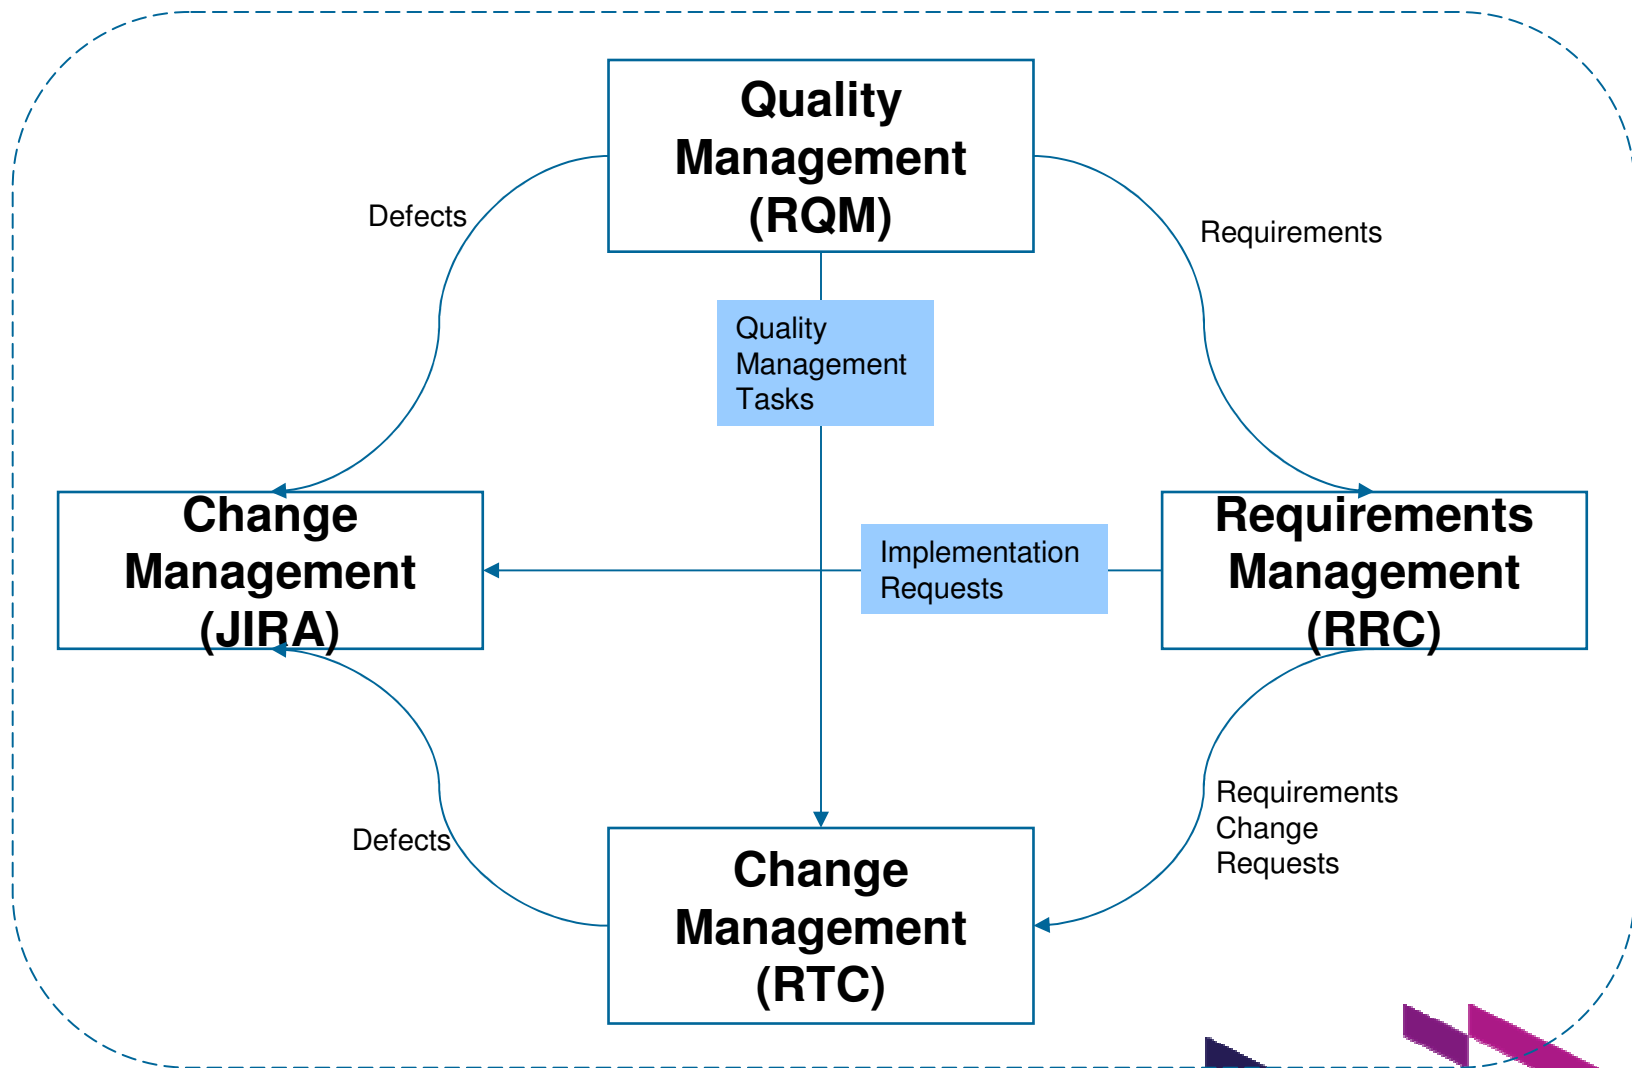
Quality Management (RQM)

Defects

Requirements

Quality Management Tasks

Change Management (JIRA)

Implementation Requests

Requirements Management (RRC)

Defects

Requirements Change Requests

Change Management (RTC)